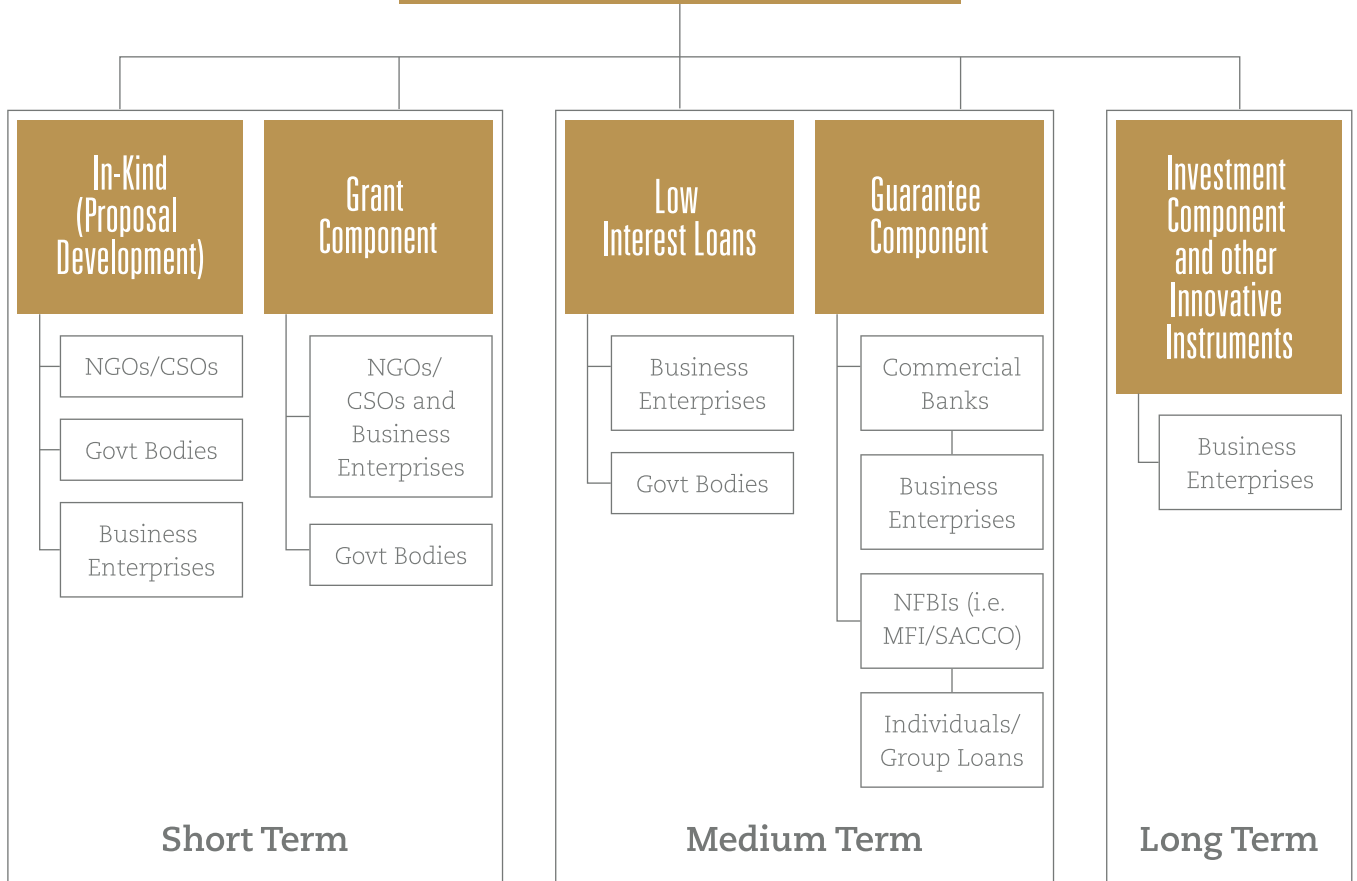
In-Kind (Proposal Development)

NGOs/CSOs

Govt Bodies

Business Enterprises

Grant Component

NGOs/ CSOs and Business Enterprises

Govt Bodies

Short Term

Low Interest Loans

Business Enterprises

Govt Bodies

Guarantee Component

Commercial Banks

Business Enterprises

NFBIs (i.e. MFI/SACCO)

Individuals/ Group Loans

Medium Term

Investment Component and other Innovative Instruments

Business Enterprises

Long Term